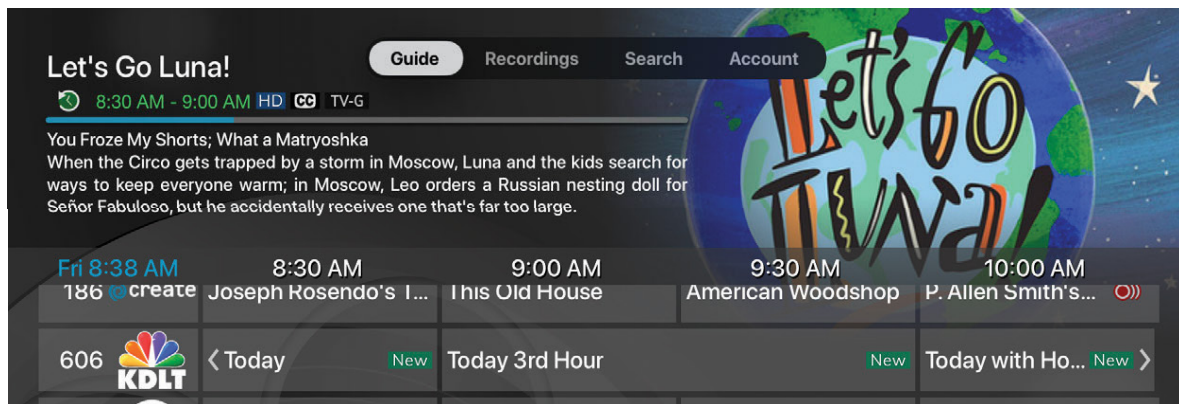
Let's Go Luna!

Guide Recordings Search Account

8:30 AM - 9:00 AM HD CC TV-G

You Froze My Shorts; What a Matryoshka
When the Circo gets trapped by a storm in Moscow, Luna and the kids search for ways to keep everyone warm; in Moscow, Leo orders a Russian nesting doll for Señor Fabuloso, but he accidentally receives one that's far too large.

Let's Go Luna!

| Fri 8:38 AM | 8:30 AM | 9:00 AM | 9:30 AM | 10:00 AM |
|---|---|---|---|---|
| 186 create | Joseph Rosendo's T... | This Old House | American Woodshop | P. Allen Smith's... |
| 606 KDLT | ‹ Today New | Today 3rd Hour New | | Today with Ho... New › |